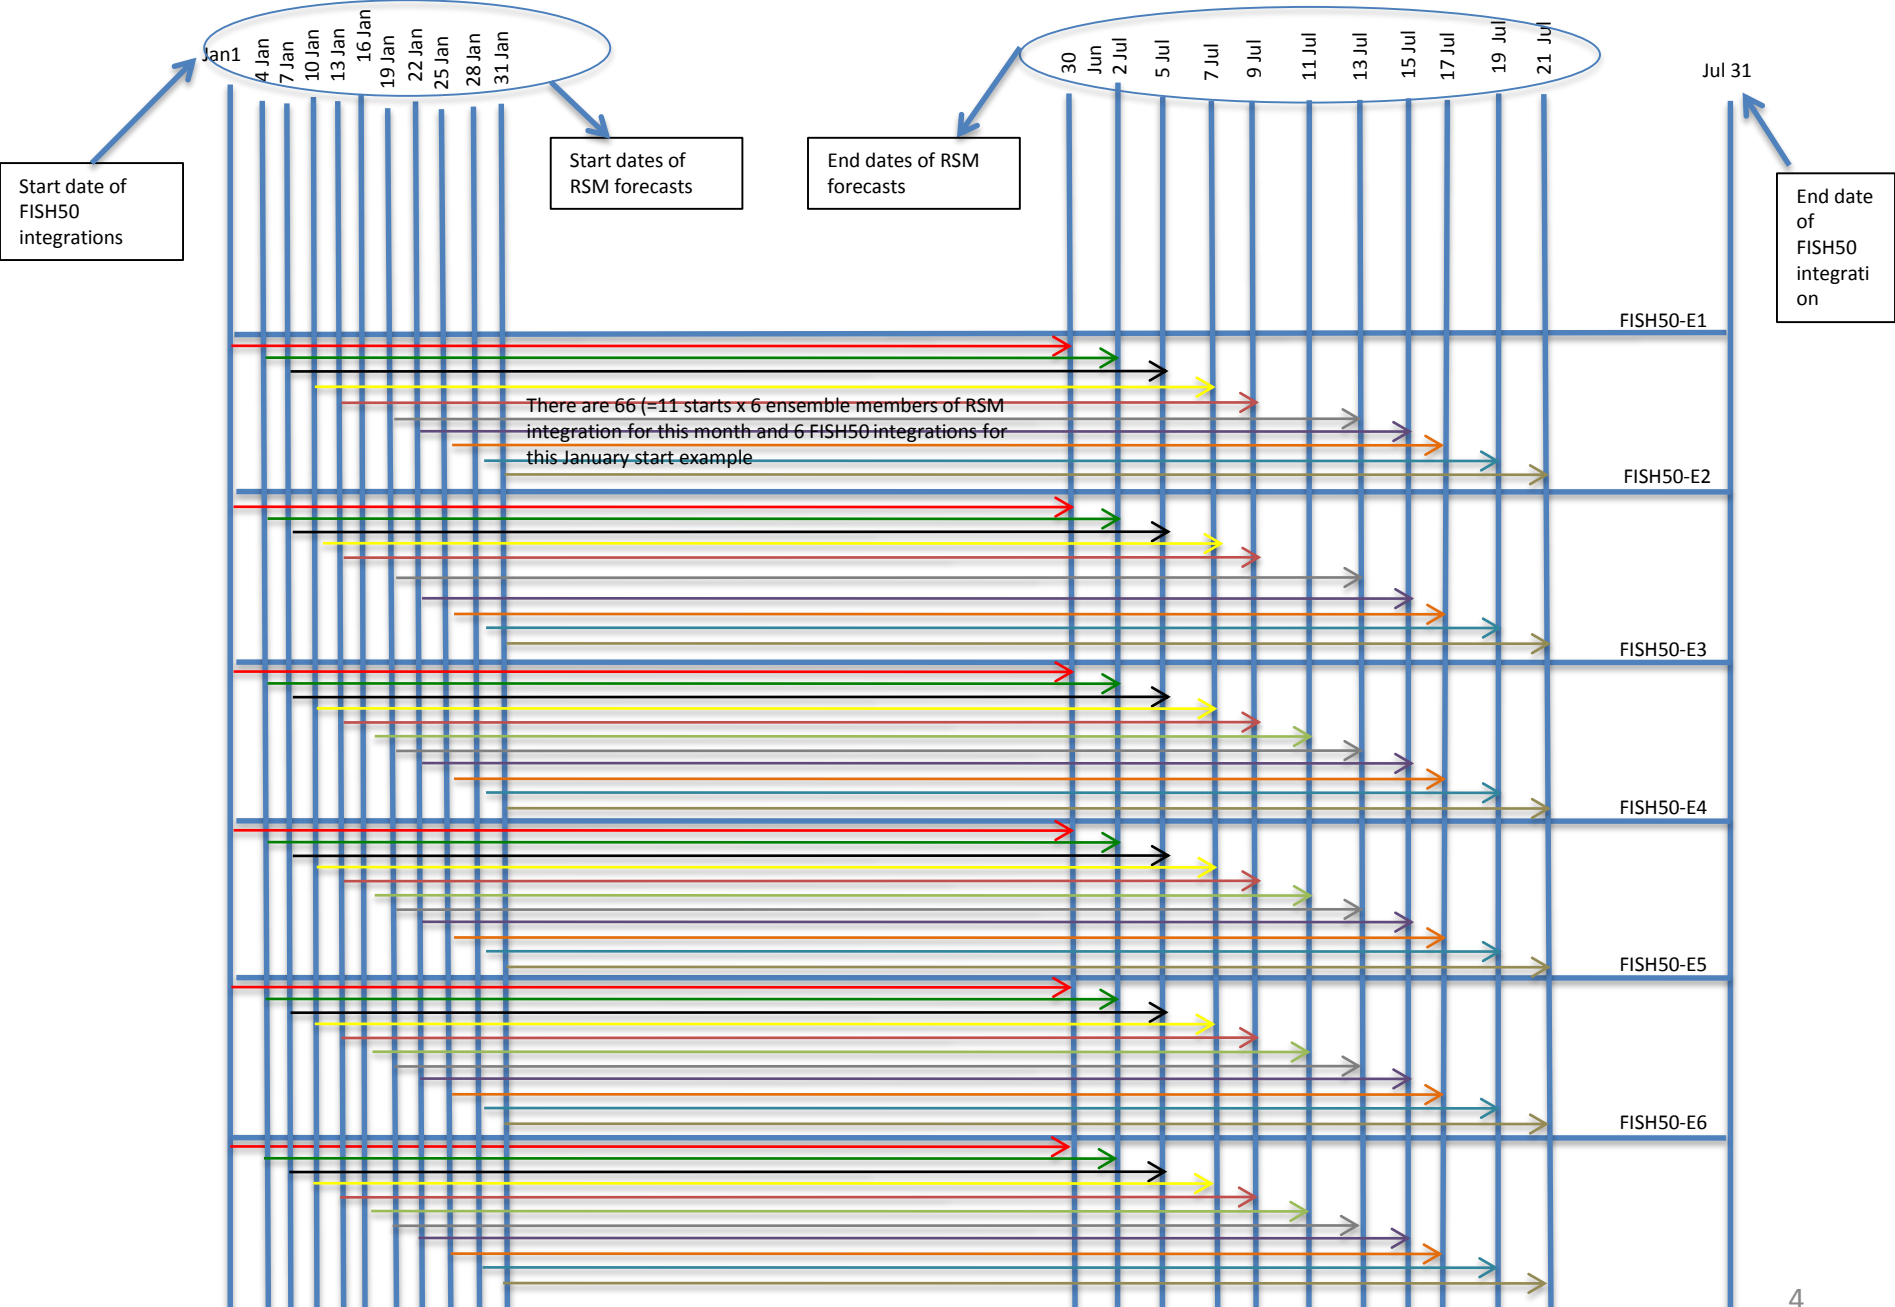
Jan1
4 Jan
7 Jan
10 Jan
13 Jan
16 Jan
19 Jan
22 Jan
25 Jan
28 Jan
31 Jan

30 Jun
2 Jul
5 Jul
7 Jul
9 Jul
11 Jul
13 Jul
15 Jul
17 Jul
19 Jul
21 Jul

Jul 31

Start date of FISH50 integrations

Start dates of RSM forecasts

End dates of RSM forecasts

End date of FISH50 integration

FISH50-E1

There are 66 (=11 starts x 6 ensemble members of RSM integration for this month and 6 FISH50 integrations for this January start example

FISH50-E2

FISH50-E3

FISH50-E4

FISH50-E5

FISH50-E6

4